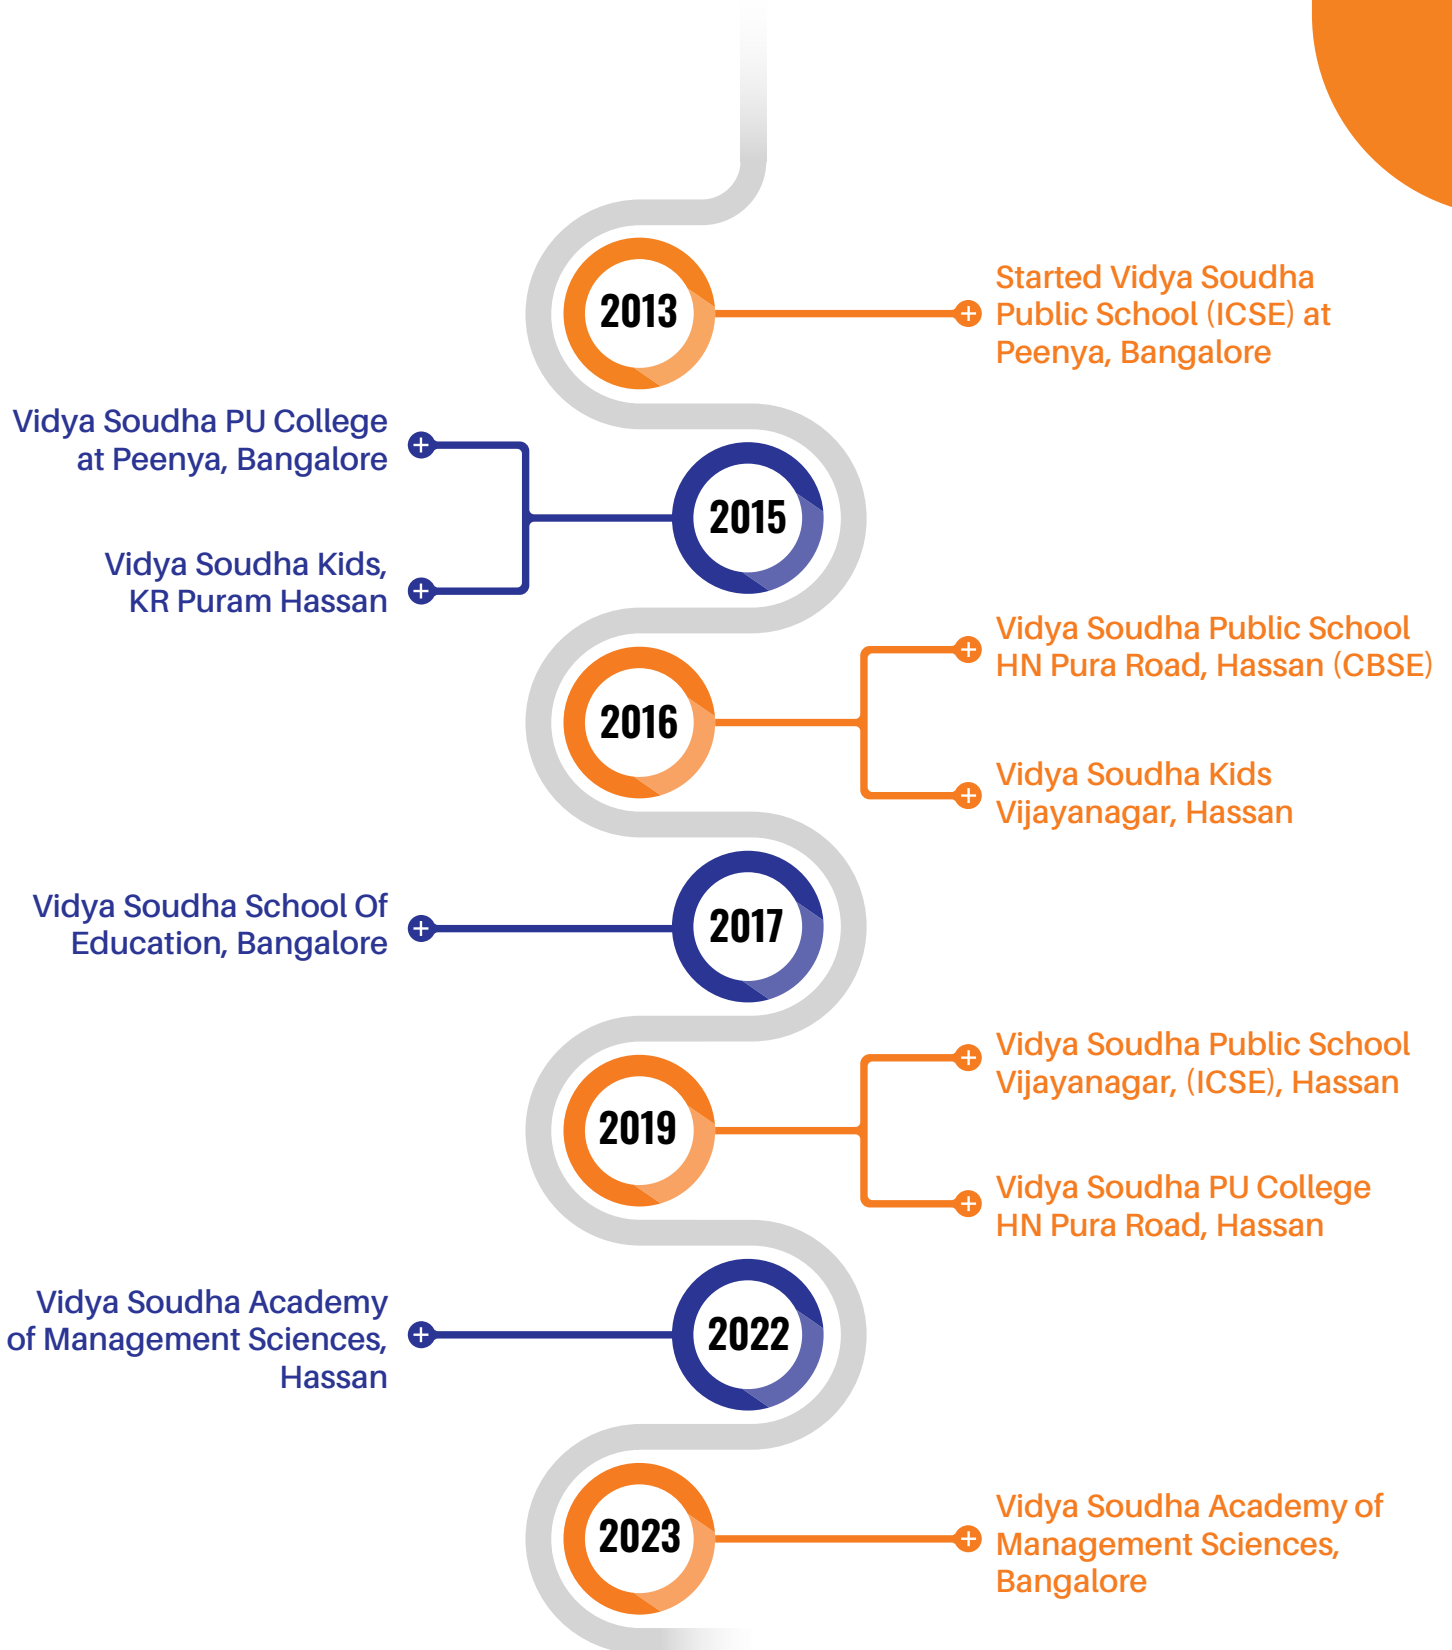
2013

Started Vidya Soudha Public School (ICSE) at Peenya, Bangalore

Vidya Soudha PU College at Peenya, Bangalore

2015

Vidya Soudha Kids, KR Puram Hassan

Vidya Soudha Public School HN Pura Road, Hassan (CBSE)

2016

Vidya Soudha Kids Vijayanagar, Hassan

Vidya Soudha School Of Education, Bangalore

2017

Vidya Soudha Public School Vijayanagar, (ICSE), Hassan

2019

Vidya Soudha PU College HN Pura Road, Hassan

Vidya Soudha Academy of Management Sciences, Hassan

2022

2023

Vidya Soudha Academy of Management Sciences, Bangalore